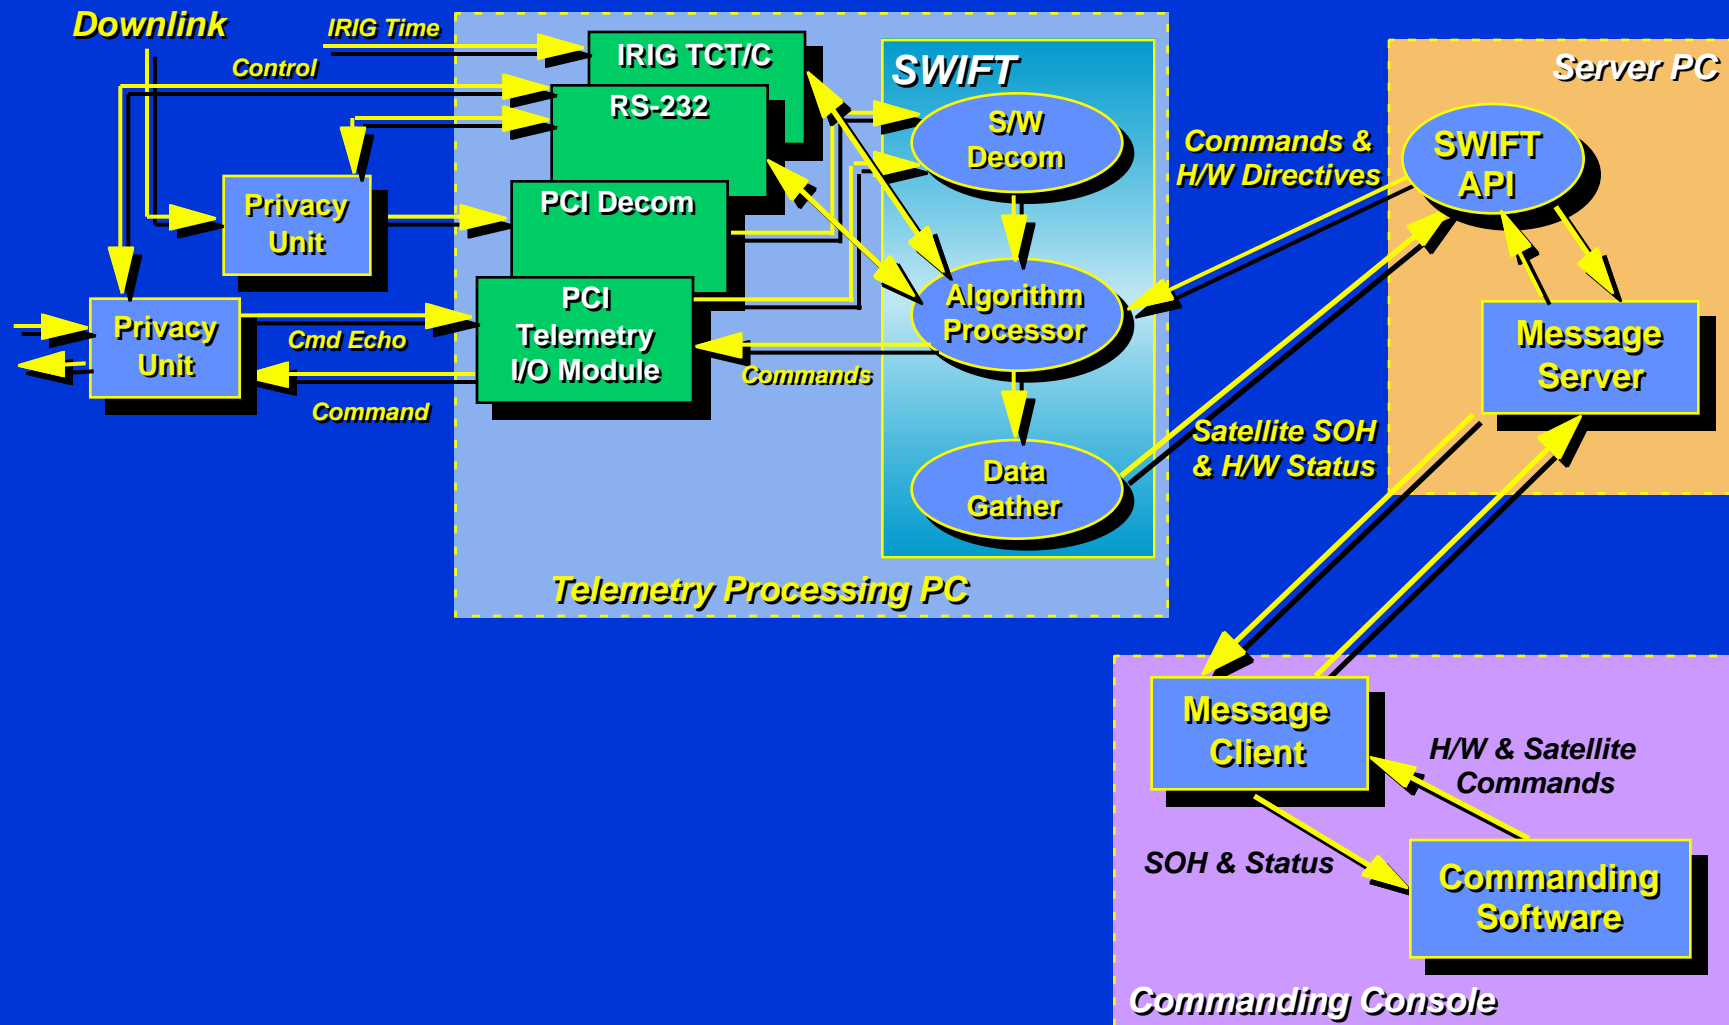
Downlink

IRIG Time

Control

IRIG TCT/C

RS-232

PCI Decom

PCI Telemetry I/O Module

Privacy Unit

Privacy Unit

Cmd Echo

Command

Commands

SWIFT

S/W Decom

Algorithm Processor

Data Gather

Telemetry Processing PC

Commands & H/W Directives

Satellite SOH & H/W Status

Server PC

SWIFT API

Message Server

Message Client

H/W & Satellite Commands

SOH & Status

Commanding Software

Commanding Console